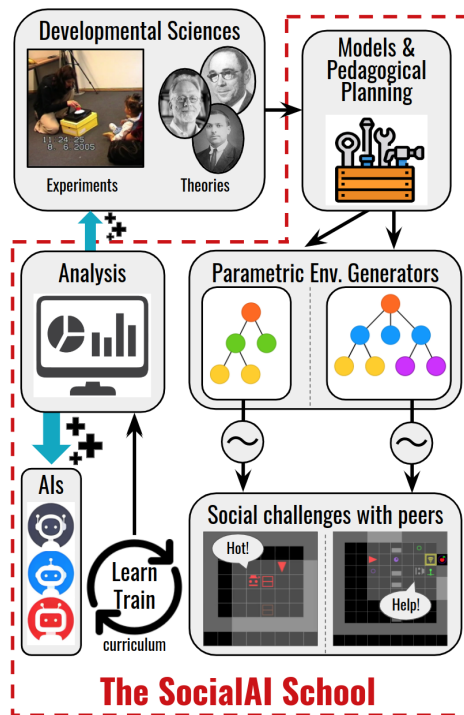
Developmental Sciences

11 24
0 6 2005

Experiments

Theories

Models & Pedagogical Planning

Analysis

Parametric Env. Generators

AIs

Learn
Train

curriculum

Social challenges with peers

Hot!

Help!

The SocialAI School